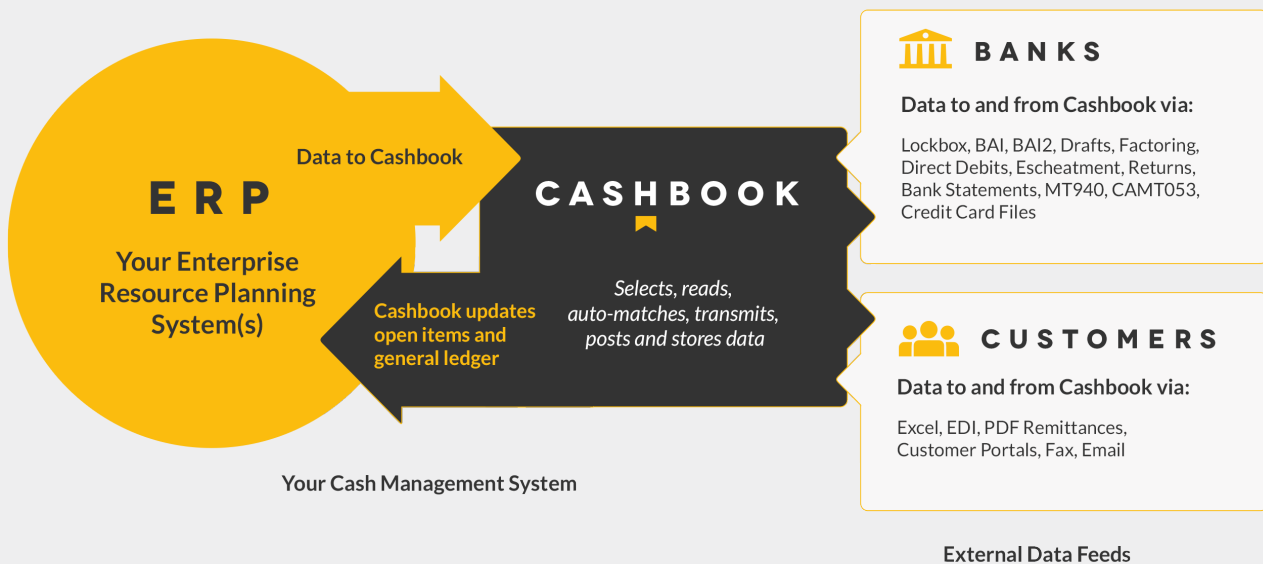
ERP

Your Enterprise Resource Planning System(s)

Data to Cashbook

CASHBOOK

Selects, reads, auto-matches, transmits, posts and stores data

Cashbook updates open items and general ledger

Your Cash Management System

BANKS

Data to and from Cashbook via:

Lockbox, BAI, BAI2, Drafts, Factoring, Direct Debits, Escheatment, Returns, Bank Statements, MT940, CAMT053, Credit Card Files

CUSTOMERS

Data to and from Cashbook via:

Excel, EDI, PDF Remittances, Customer Portals, Fax, Email

External Data Feeds